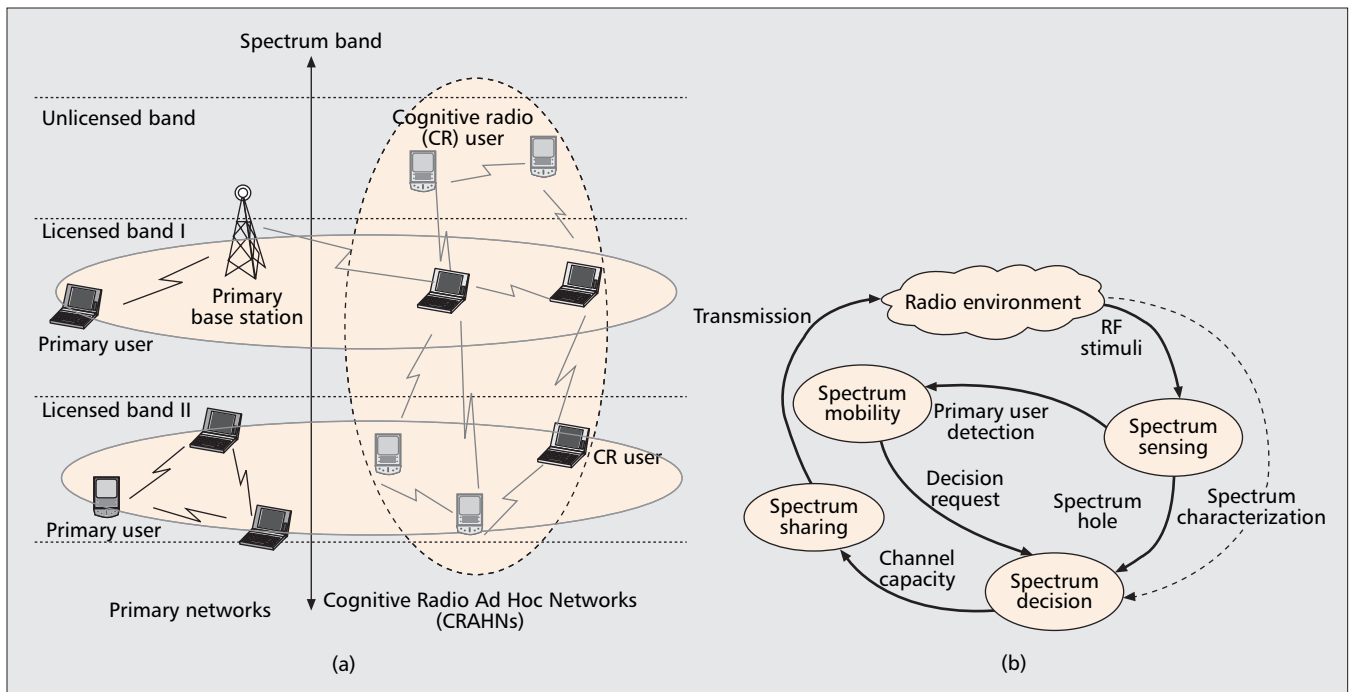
Spectrum band

Unlicensed band

Cognitive radio (CR) user

Licensed band I

Primary base station

Primary user

Licensed band II

CR user

Primary user

Primary networks

Cognitive Radio Ad Hoc Networks (CRAHNs)

(a)

Transmission

Radio environment

RF stimuli

Spectrum mobility

Primary user detection

Spectrum sensing

Decision request

Spectrum hole

Spectrum characterization

Spectrum sharing

Channel capacity

Spectrum decision

(b)